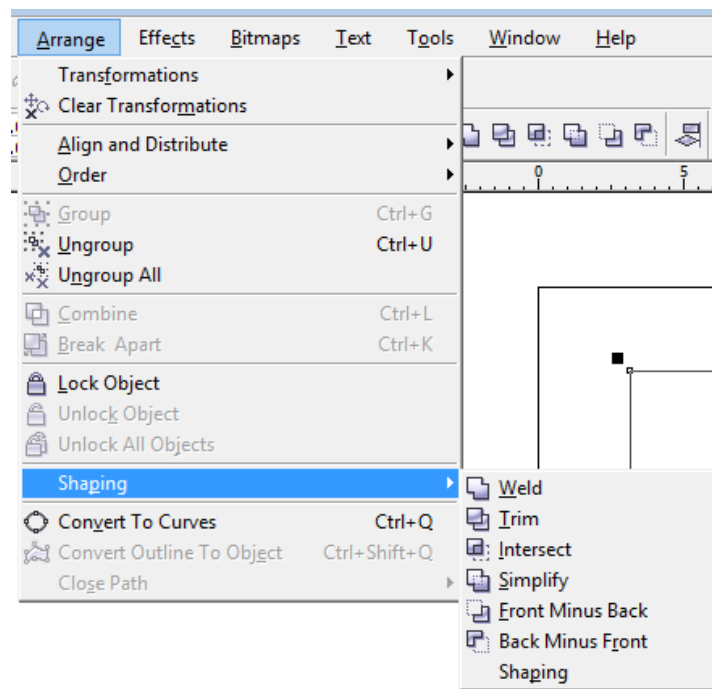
Arrange Effects Bitmaps Text Tools Window Help

Transformations
Clear Transformations
Align and Distribute
Order
Group Ctrl+G
Ungroup Ctrl+U
Ungroup All
Combine Ctrl+L
Break Apart Ctrl+K
Lock Object
Unlock Object
Unlock All Objects
Shaping
Convert To Curves Ctrl+Q
Convert Outline To Object Ctrl+Shift+Q
Close Path

0 5

Weld
Trim
Intersect
Simplify
Front Minus Back
Back Minus Front
Shaping